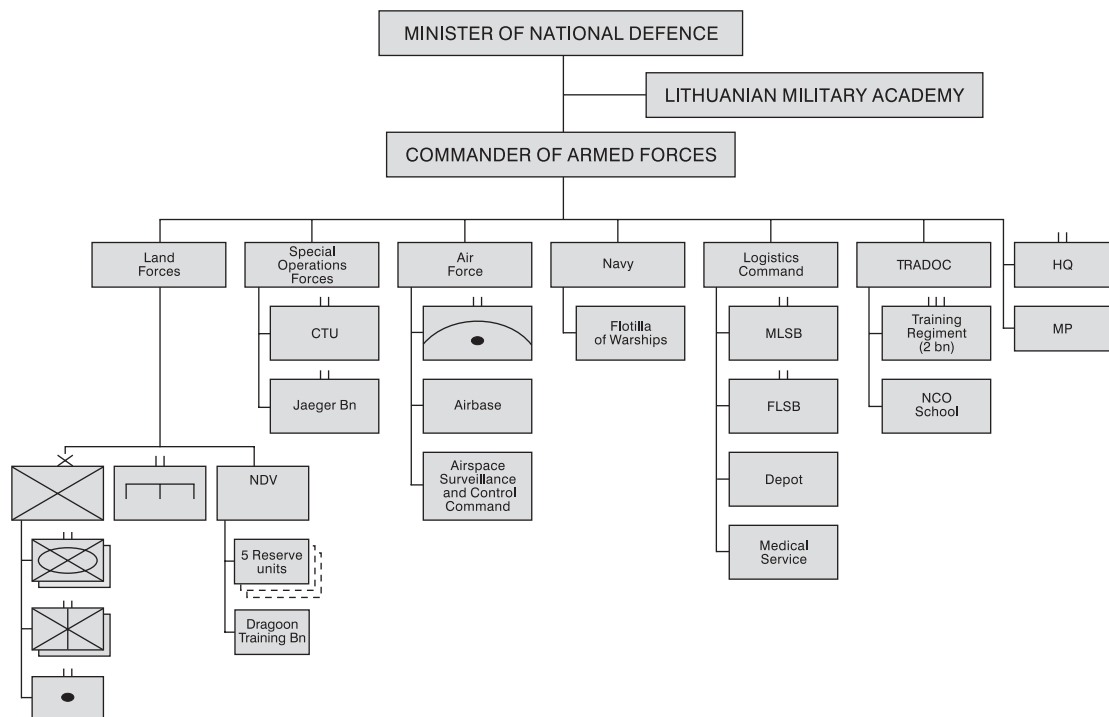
MINISTER OF NATIONAL DEFENCE

LITHUANIAN MILITARY ACADEMY

COMMANDER OF ARMED FORCES

Land Forces

Special Operations Forces

CTU

Jaeger Bn

Air Force

Airbase

Airspace Surveillance and Control Command

Navy

Flotilla of Warships

Logistics Command

MLSB

FLSB

Depot

Medical Service

TRADOC

Training Regiment (2 bn)

NCO School

HQ

MP

NDV

5 Reserve units

Dragoon Training Bn